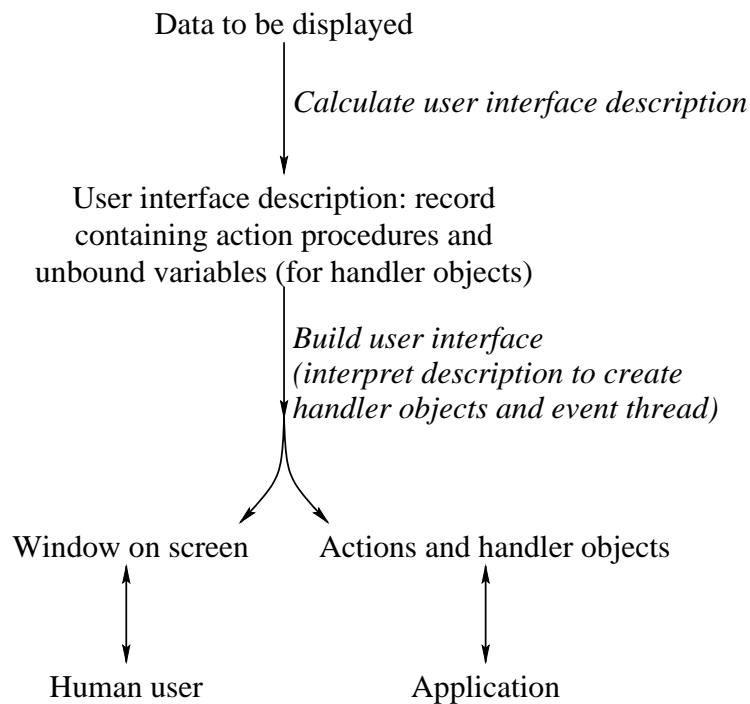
Data to be displayed

*Calculate user interface description*

User interface description: record containing action procedures and unbound variables (for handler objects)

*Build user interface (interpret description to create handler objects and event thread)*

Window on screen

Actions and handler objects

Human user

Application